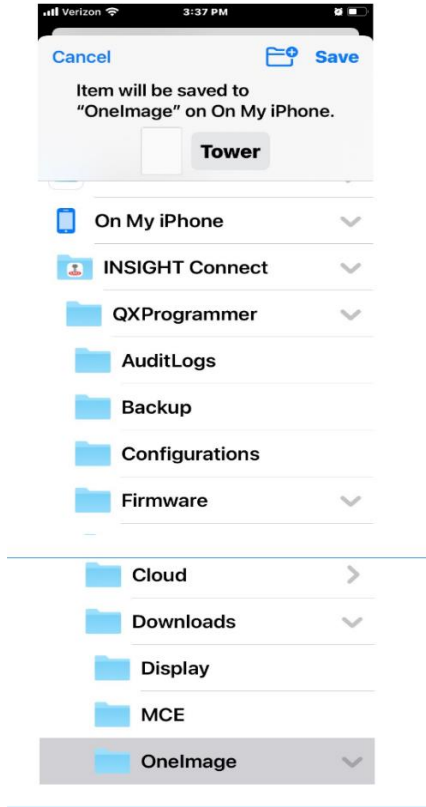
Verizon 3:37 PM

Cancel Save

Item will be saved to "OneImage" on On My iPhone.

Tower

On My iPhone

INSIGHT Connect

QXProgrammer

AuditLogs

Backup

Configurations

Firmware

Cloud

Downloads

Display

MCE

OneImage